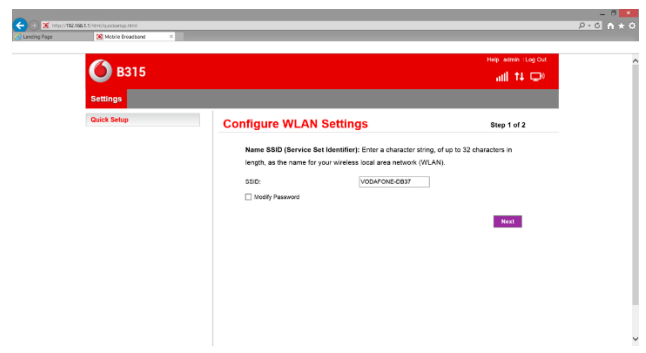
https://192.168.1.1/html/quicksetup.html

Landing Page

Mobile Broadband

B315

Help | admin | Log Out

Settings

Quick Setup

Configure WLAN Settings

Step 1 of 2

Name SSID (Service Set Identifier): Enter a character string, of up to 32 characters in length, as the name for your wireless local area network (WLAN).

SSID: VODAFONE-DB37

Modify Password

Next